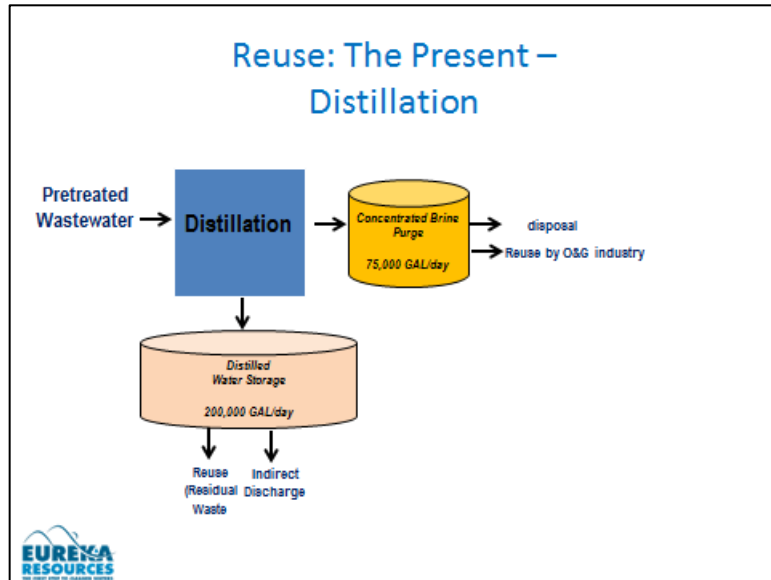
Reuse: The Present – Distillation

Pretreated Wastewater

Distillation

Concentrated Brine Purge

75,000 GAL/day

disposal

Reuse by O&G industry

Distilled Water Storage

200,000 GAL/day

Reuse (Residual Waste

Indirect Discharge

EUREKA RESOURCES

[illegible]